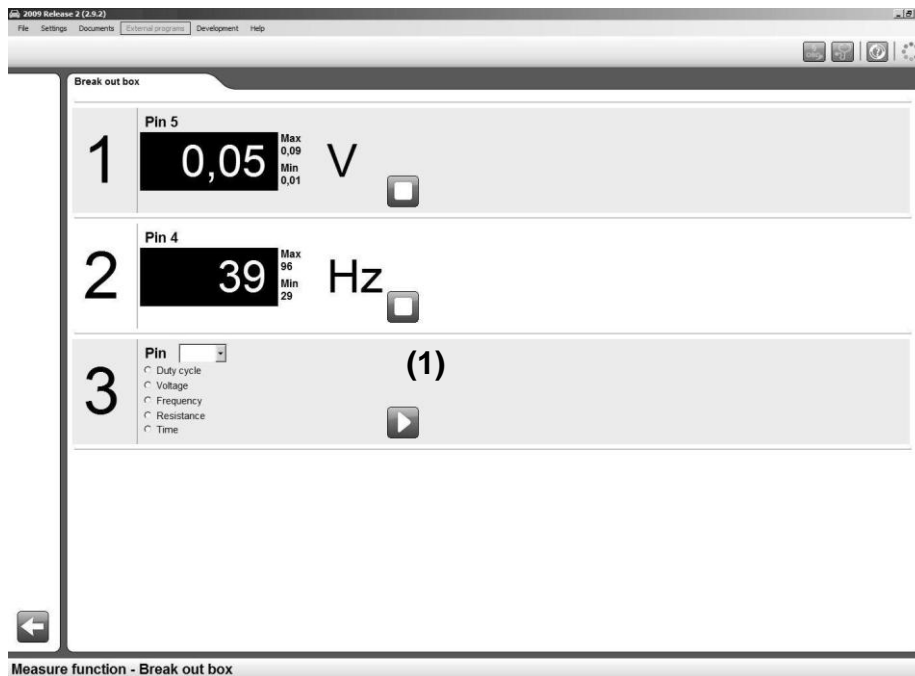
2009 Release 2 (2.9.2)

File Settings Documents External programs Development Help

Break out box

1

Pin 5

0,05

Max 0,09

Min 0,01

V

2

Pin 4

39

Max 96

Min 29

Hz

3

Pin

Duty cycle
Voltage
Frequency
Resistance
Time

(1)

Measure function - Break out box